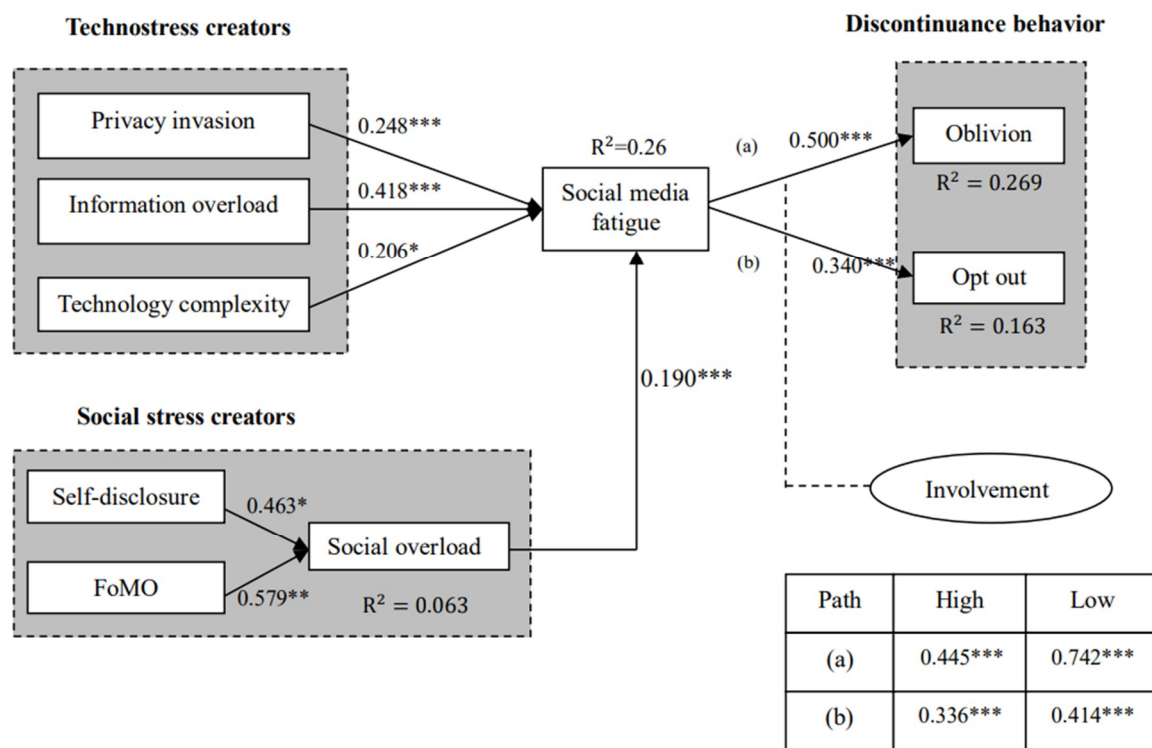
Technostress creators

Discontinuance behavior

Privacy invasion

0.248***

Information overload

0.418***

0.206*

Technology complexity

$R^2$=0.26

Social media fatigue

(a)

0.500***

(b)

0.340***

Oblivion

$R^2 = 0.269$

Opt out

$R^2 = 0.163$

0.190***

Social stress creators

Self-disclosure

0.463*

Social overload

FoMO

0.579**

$R^2 = 0.063$

Involvement

| Path | High | Low |
|---|---|---|
| (a) | 0.445*** | 0.742*** |
| (b) | 0.336*** | 0.414*** |